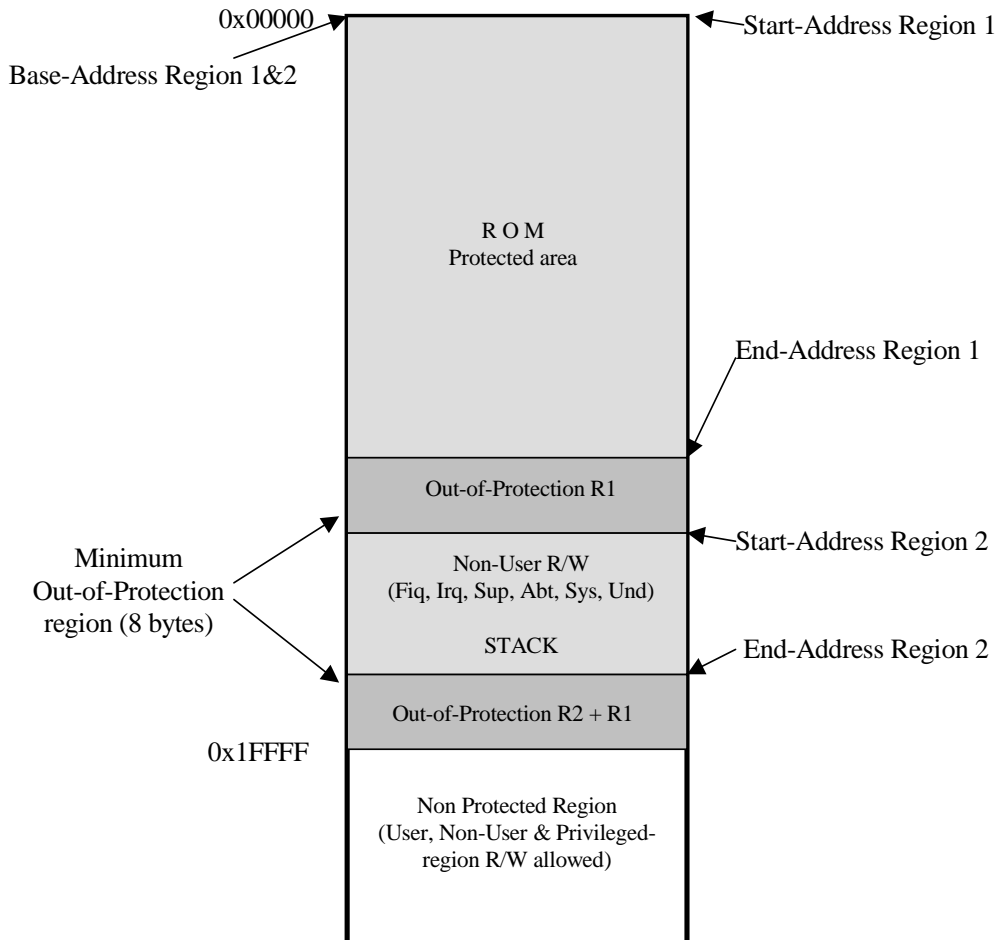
0x00000

Base-Address Region 1&2

Start-Address Region 1

R O M
Protected area

End-Address Region 1

Out-of-Protection R1

Start-Address Region 2

Minimum
Out-of-Protection
region (8 bytes)

Non-User R/W
(Fiq, Irq, Sup, Abt, Sys, Und)

STACK

End-Address Region 2

Out-of-Protection R2 + R1

0x1FFFF

Non Protected Region
(User, Non-User & Privileged-
region R/W allowed)